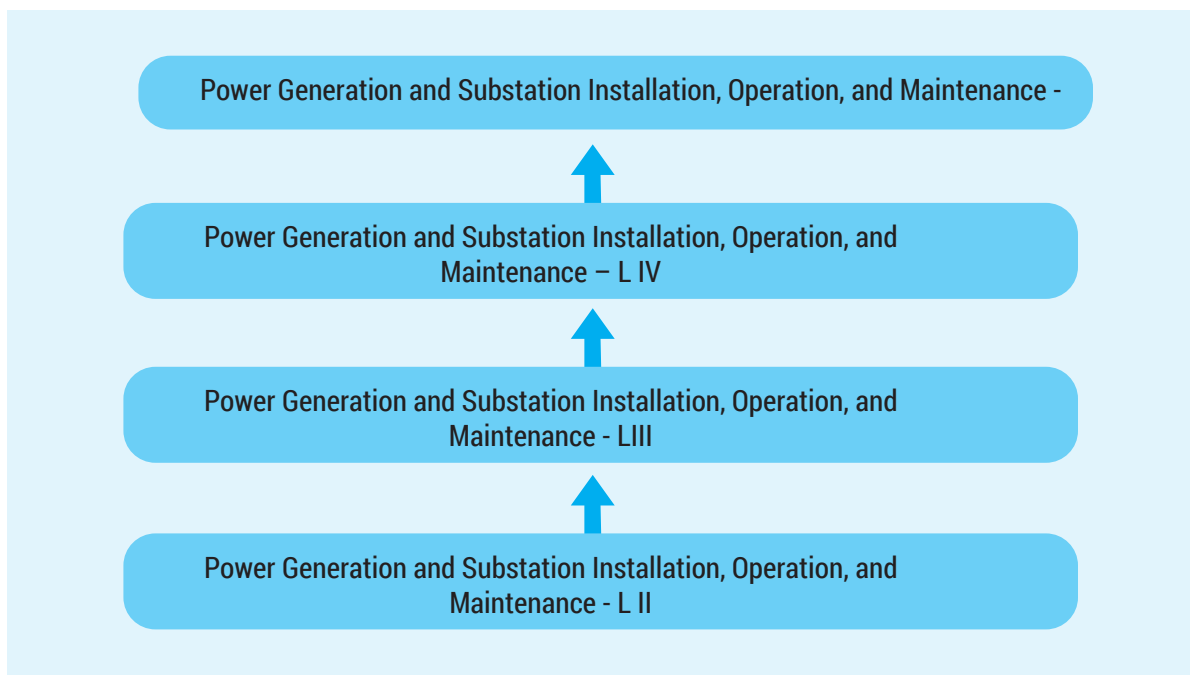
Power Generation and Substation Installation, Operation, and Maintenance -

Power Generation and Substation Installation, Operation, and Maintenance – L IV

Power Generation and Substation Installation, Operation, and Maintenance - LIII

Power Generation and Substation Installation, Operation, and Maintenance - L II